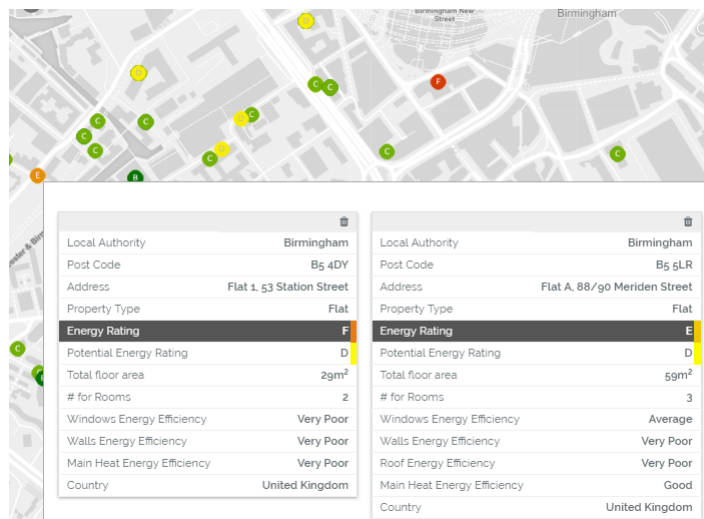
Birmingham New Street

Birmingham

D D C C F C C D C C C D C C B E C

| Local Authority | Birmingham |
|---|---|
| Post Code | B5 4DY |
| Address | Flat 1, 53 Station Street |
| Property Type | Flat |
| Energy Rating | F |
| Potential Energy Rating | D |
| Total floor area | 29m$^2$ |
| # for Rooms | 2 |
| Windows Energy Efficiency | Very Poor |
| Walls Energy Efficiency | Very Poor |
| Main Heat Energy Efficiency | Very Poor |
| Country | United Kingdom |

| Local Authority | Birmingham |
|---|---|
| Post Code | B5 5LR |
| Address | Flat A, 88/90 Meriden Street |
| Property Type | Flat |
| Energy Rating | E |
| Potential Energy Rating | D |
| Total floor area | 59m$^2$ |
| # for Rooms | 3 |
| Windows Energy Efficiency | Average |
| Walls Energy Efficiency | Very Poor |
| Roof Energy Efficiency | Very Poor |
| Main Heat Energy Efficiency | Good |
| Country | United Kingdom |